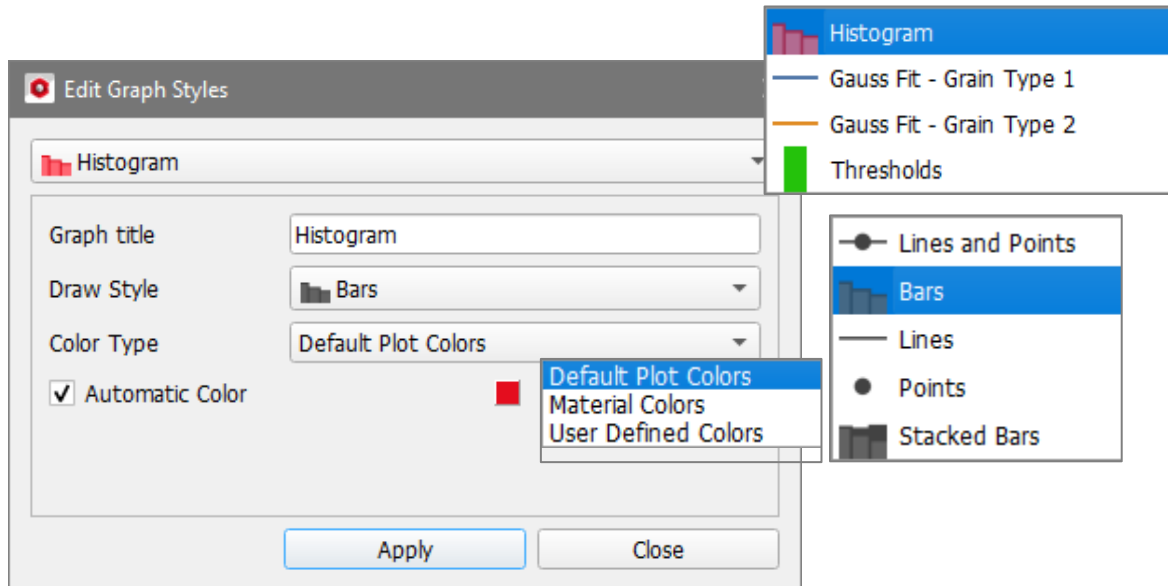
Edit Graph Styles

Histogram

Graph title Histogram

Draw Style Bars

Color Type Default Plot Colors

Automatic Color

Apply Close

Histogram
Gauss Fit - Grain Type 1
Gauss Fit - Grain Type 2
Thresholds

Lines and Points
Bars
Lines
Points
Stacked Bars

Default Plot Colors
Material Colors
User Defined Colors